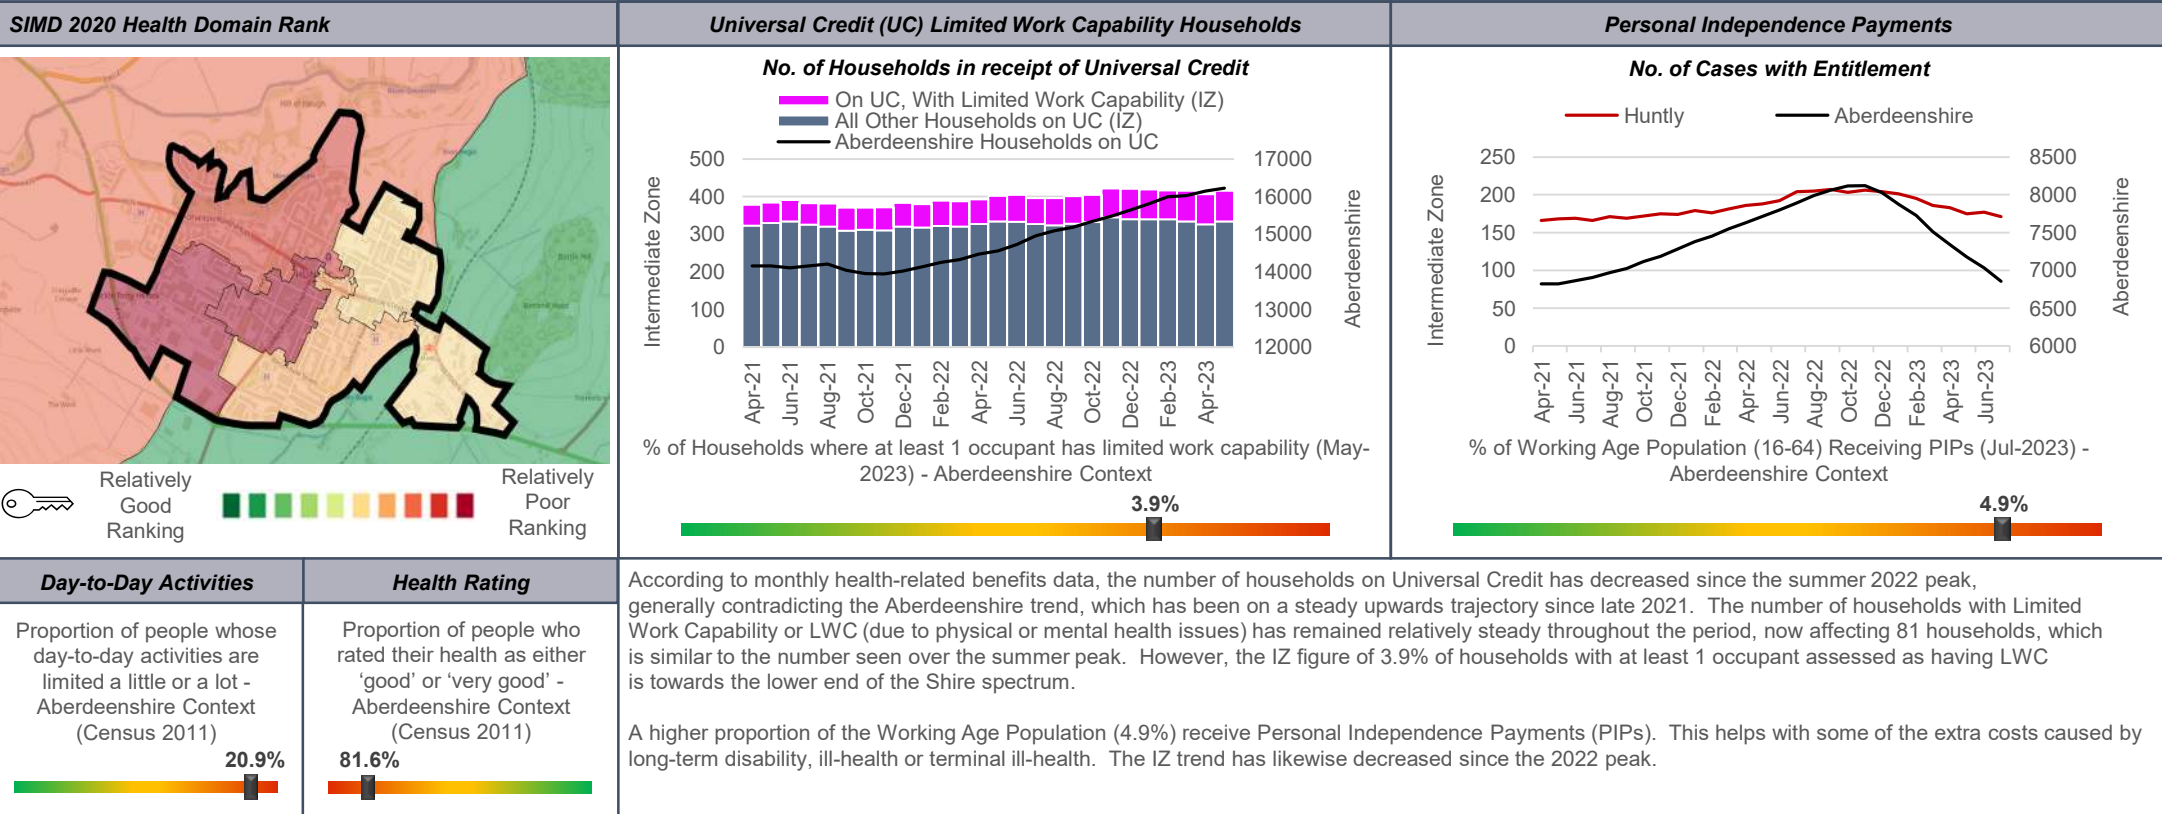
SIMD 2020 Health Domain Rank

Relatively Good Ranking

Relatively Poor Ranking

Universal Credit (UC) Limited Work Capability Households

No. of Households in receipt of Universal Credit

On UC, With Limited Work Capability (IZ)
All Other Households on UC (IZ)
Aberdeenshire Households on UC

Intermediate Zone

Aberdeenshire

500
400
300
200
100
0

17000
16000
15000
14000
13000
12000

Apr-21 Jun-21 Aug-21 Oct-21 Dec-21 Feb-22 Apr-22 Jun-22 Aug-22 Oct-22 Dec-22 Feb-23 Apr-23

% of Households where at least 1 occupant has limited work capability (May-2023) - Aberdeenshire Context

3.9%

Personal Independence Payments

No. of Cases with Entitlement

Huntly
Aberdeenshire

Intermediate Zone

Aberdeenshire

250
200
150
100
50
0

8500
8000
7500
7000
6500
6000

Apr-21 Jun-21 Aug-21 Oct-21 Dec-21 Feb-22 Apr-22 Jun-22 Aug-22 Oct-22 Dec-22 Feb-23 Apr-23 Jun-23

% of Working Age Population (16-64) Receiving PIPs (Jul-2023) - Aberdeenshire Context

4.9%

Day-to-Day Activities

Proportion of people whose day-to-day activities are limited a little or a lot - Aberdeenshire Context (Census 2011)

20.9%

Health Rating

Proportion of people who rated their health as either ‘good’ or ‘very good’ - Aberdeenshire Context (Census 2011)

81.6%

According to monthly health-related benefits data, the number of households on Universal Credit has decreased since the summer 2022 peak, generally contradicting the Aberdeenshire trend, which has been on a steady upwards trajectory since late 2021. The number of households with Limited Work Capability or LWC (due to physical or mental health issues) has remained relatively steady throughout the period, now affecting 81 households, which is similar to the number seen over the summer peak. However, the IZ figure of 3.9% of households with at least 1 occupant assessed as having LWC is towards the lower end of the Shire spectrum.

A higher proportion of the Working Age Population (4.9%) receive Personal Independence Payments (PIPs). This helps with some of the extra costs caused by long-term disability, ill-health or terminal ill-health. The IZ trend has likewise decreased since the 2022 peak.